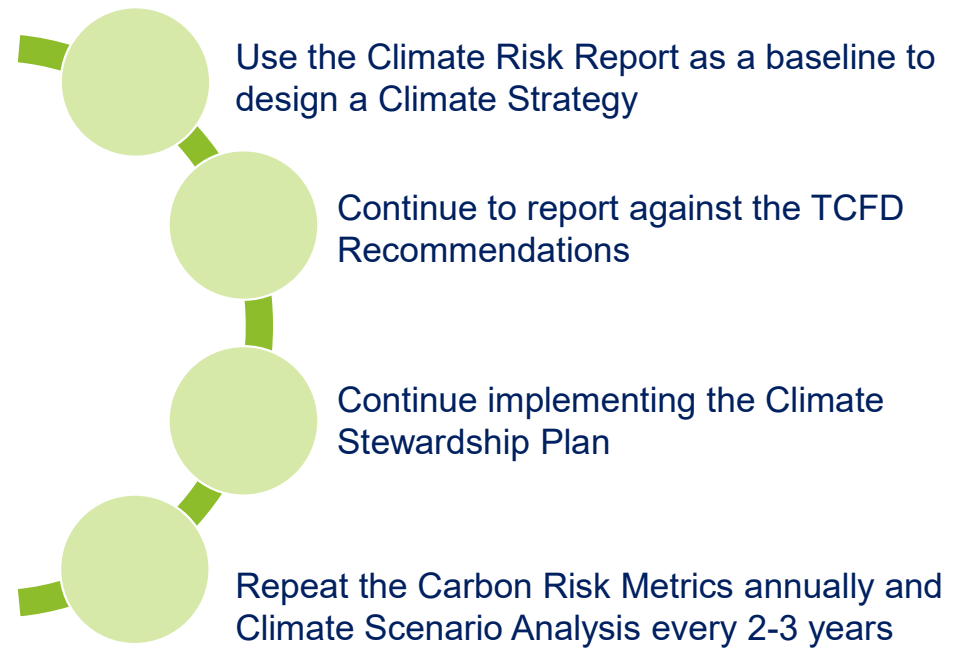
Use the Climate Risk Report as a baseline to design a Climate Strategy

Continue to report against the TCFD Recommendations

Continue implementing the Climate Stewardship Plan

Repeat the Carbon Risk Metrics annually and Climate Scenario Analysis every 2-3 years